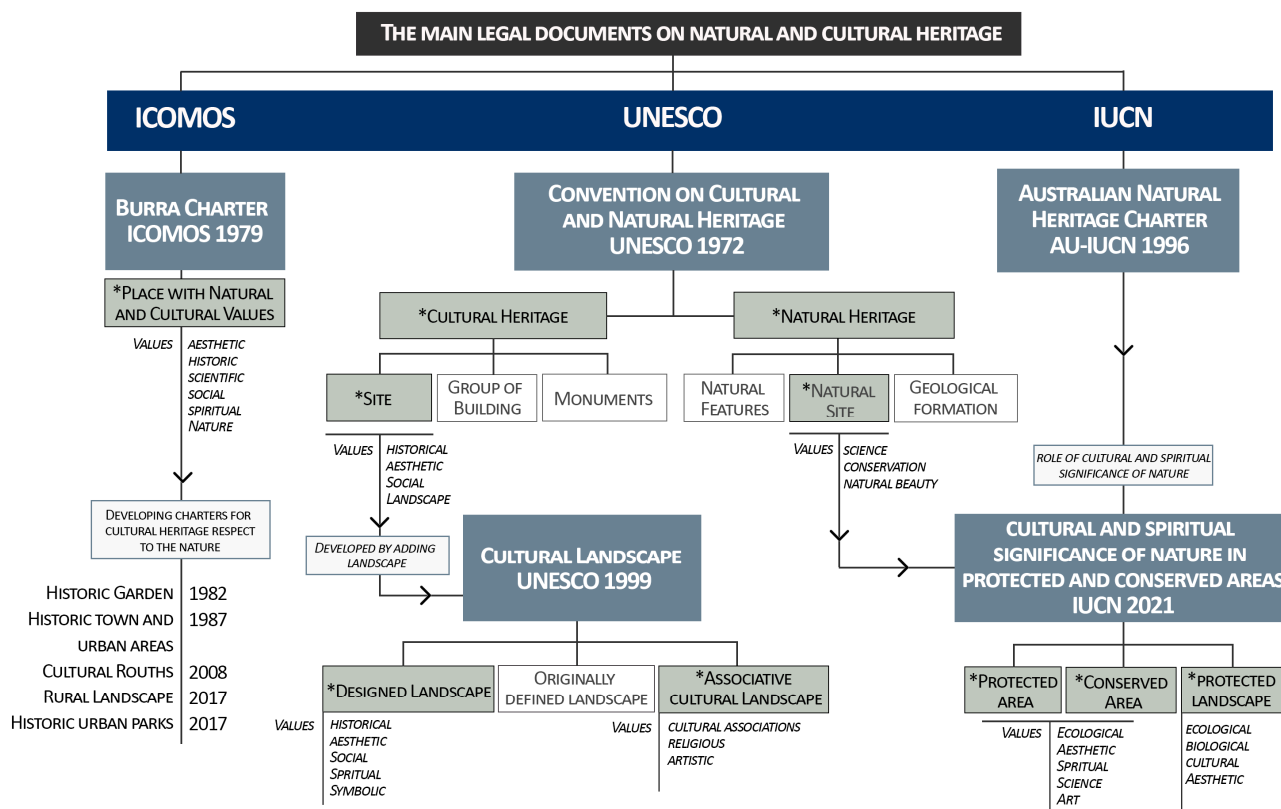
THE MAIN LEGAL DOCUMENTS ON NATURAL AND CULTURAL HERITAGE

ICOMOS

UNESCO

IUCN

BURRA CHARTER ICOMOS 1979

*PLACE WITH NATURAL AND CULTURAL VALUES

VALUES AESTHETIC HISTORIC SCIENTIFIC SOCIAL SPIRITUAL NATURE

DEVELOPING CHARTERS FOR CULTURAL HERITAGE RESPECT TO THE NATURE

| | |
|---|---|
| HISTORIC GARDEN | 1982 |
| HISTORIC TOWN AND URBAN AREAS | 1987 |
| CULTURAL ROUTHS | 2008 |
| RURAL LANDSCAPE | 2017 |
| HISTORIC URBAN PARKS | 2017 |

CONVENTION ON CULTURAL AND NATURAL HERITAGE UNESCO 1972

*CULTURAL HERITAGE

*NATURAL HERITAGE

*SITE

GROUP OF BUILDING

MONUMENTS

NATURAL FEATURES

*NATURAL SITE

GEOLOGICAL FORMATION

VALUES HISTORICAL AESTHETIC SOCIAL LANDSCAPE

VALUES SCIENCE CONSERVATION NATURAL BEAUTY

DEVELOPED BY ADDING LANDSCAPE

CULTURAL LANDSCAPE UNESCO 1999

*DESIGNED LANDSCAPE

ORIGINALLY DEFINED LANDSCAPE

*ASSOCIATIVE CULTURAL LANDSCAPE

VALUES HISTORICAL AESTHETIC SOCIAL SPRITUAL SYMBOLIC

VALUES CULTURAL ASSOCIATIONS RELIGIOUS ARTISTIC

AUSTRALIAN NATURAL HERITAGE CHARTER AU-IUCN 1996

ROLE OF CULTURAL AND SPIRITUAL SIGNIFICANCE OF NATURE

CULTURAL AND SPIRITUAL SIGNIFICANCE OF NATURE IN PROTECTED AND CONSERVED AREAS IUCN 2021

*PROTECTED AREA

*CONSERVED AREA

*PROTECTED LANDSCAPE

VALUES ECOLOGICAL AESTHETIC SPRITUAL SCIENCE ART

ECOLOGICAL BIOLOGICAL CULTURAL AESTHETIC